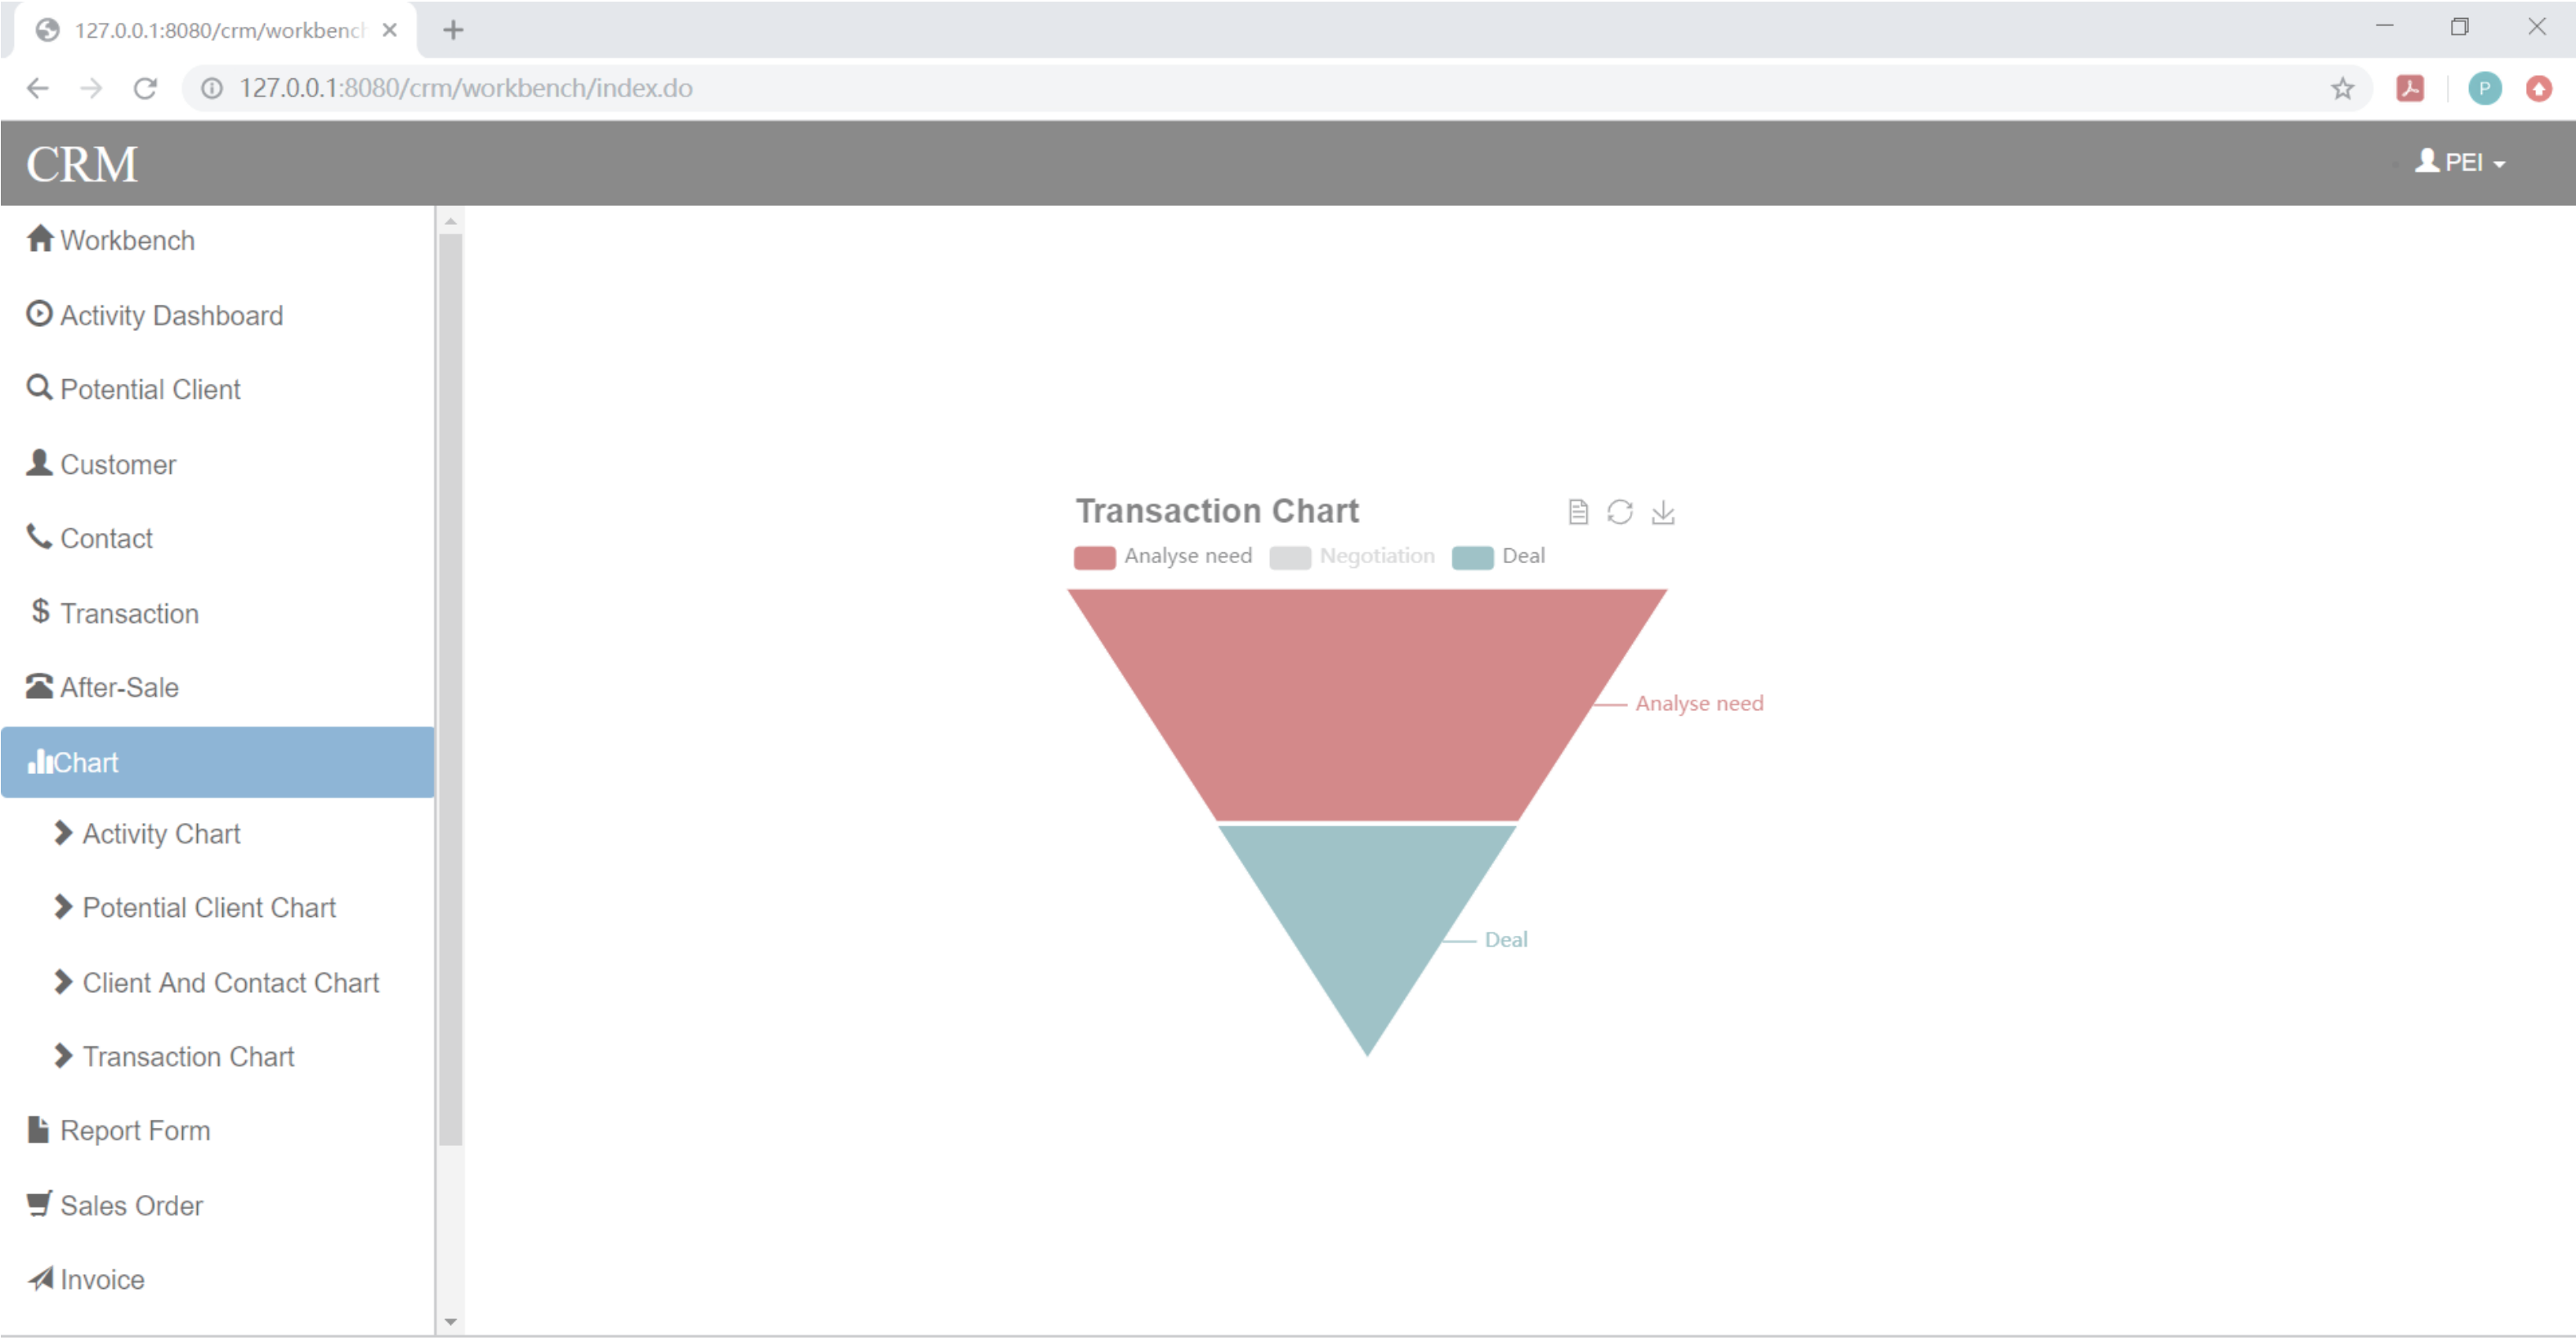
127.0.0.1:8080/crm/workbench ×

127.0.0.1:8080/crm/workbench/index.do

CRM

PEI

Workbench

Activity Dashboard

Potential Client

Customer

Contact

$ Transaction

After-Sale

Chart

Activity Chart

Potential Client Chart

Client And Contact Chart

Transaction Chart

Report Form

Sales Order

Invoice

Transaction Chart

Analyse need Negotiation Deal

Analyse need

Deal